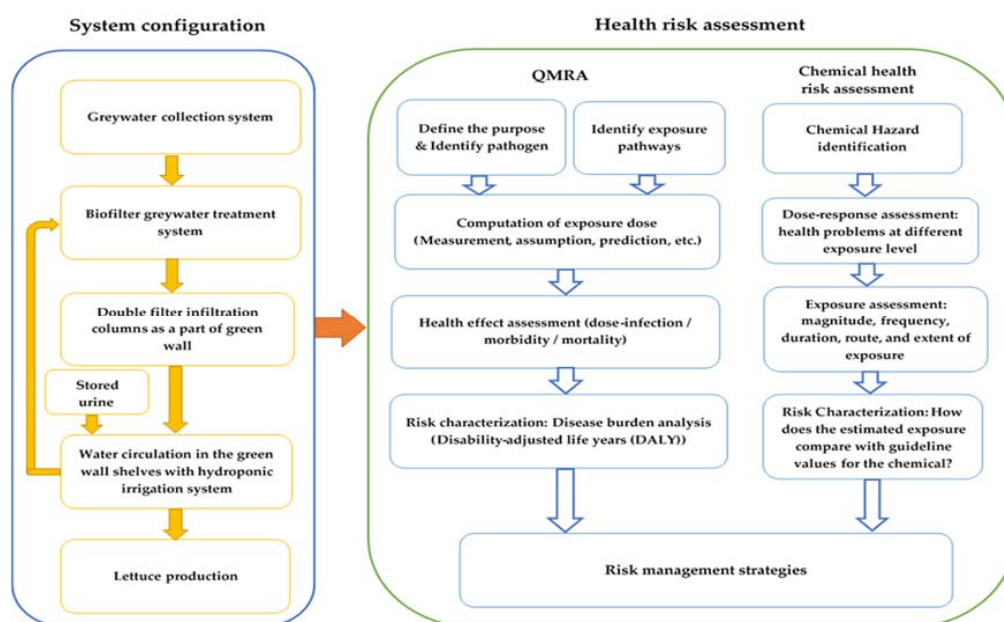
System configuration

Greywater collection system

Biofilter greywater treatment system

Double filter infiltration columns as a part of green wall

Stored urine

Water circulation in the green wall shelves with hydroponic irrigation system

Lettuce production

Health risk assessment

QMRA

Define the purpose & Identify pathogen

Identify exposure pathways

Computation of exposure dose (Measurement, assumption, prediction, etc.)

Health effect assessment (dose-infection / morbidity / mortality)

Risk characterization: Disease burden analysis (Disability-adjusted life years (DALY))

Chemical health risk assessment

Chemical Hazard identification

Dose-response assessment: health problems at different exposure level

Exposure assessment: magnitude, frequency, duration, route, and extent of exposure

Risk Characterization: How does the estimated exposure compare with guideline values for the chemical?

Risk management strategies